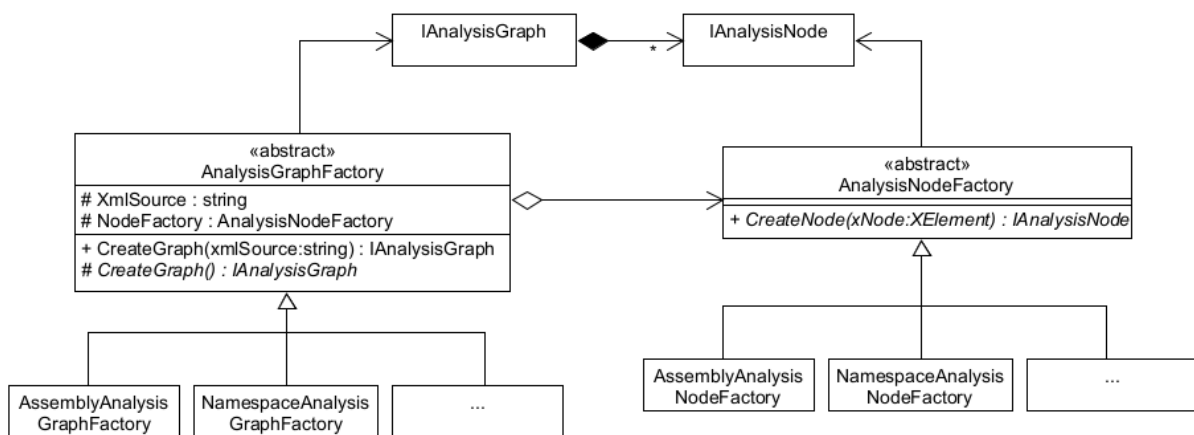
IAnalysisGraph

*

IAnalysisNode

«abstract»
AnalysisGraphFactory

# XmlSource : string
# NodeFactory : AnalysisNodeFactory

+ CreateGraph(xmlSource:string) : IAnalysisGraph
# CreateGraph() : IAnalysisGraph

«abstract»
AnalysisNodeFactory

+ CreateNode(xNode:XElement) : IAnalysisNode

AssemblyAnalysis GraphFactory

NamespaceAnalysis GraphFactory

...

AssemblyAnalysis NodeFactory

NamespaceAnalysis NodeFactory

...